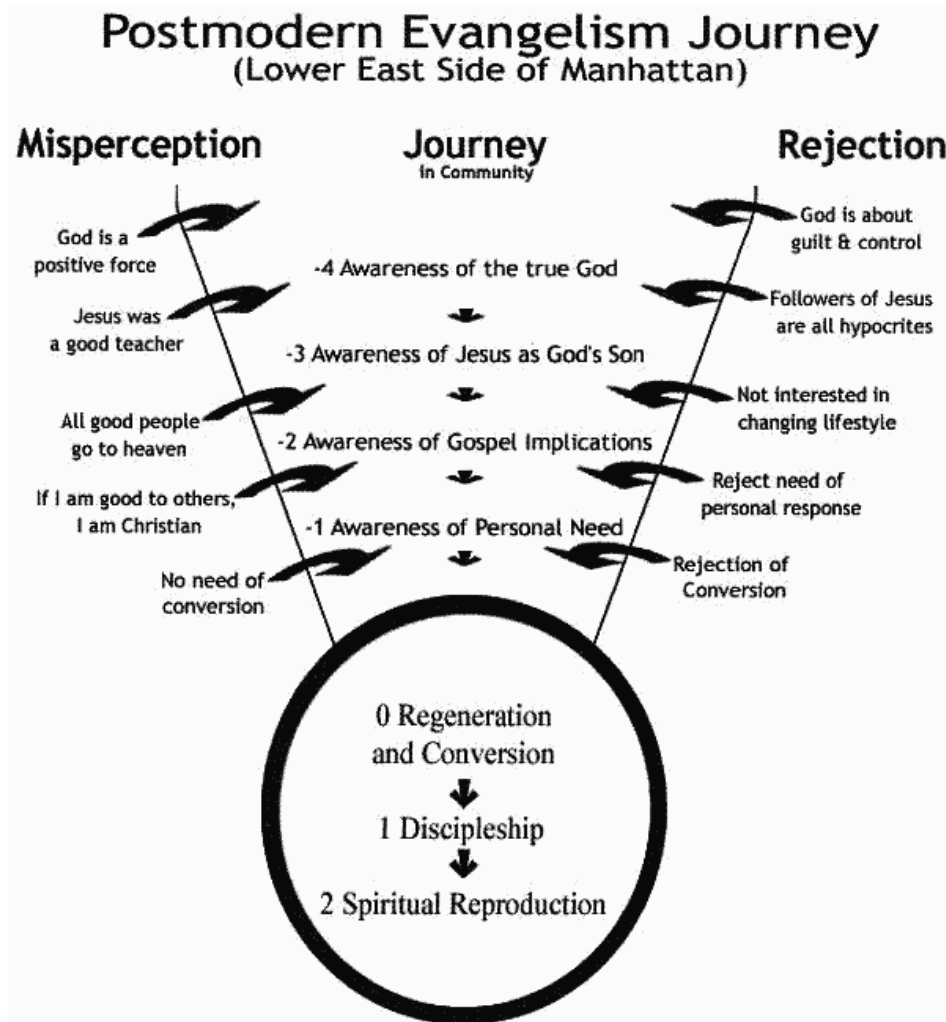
Postmodern Evangelism Journey
(Lower East Side of Manhattan)

Misperception

Journey
in Community

Rejection

God is a positive force

Jesus was a good teacher

All good people go to heaven

If I am good to others, I am Christian

No need of conversion

-4 Awareness of the true God

-3 Awareness of Jesus as God's Son

-2 Awareness of Gospel Implications

-1 Awareness of Personal Need

God is about guilt & control

Followers of Jesus are all hypocrites

Not interested in changing lifestyle

Reject need of personal response

Rejection of Conversion

0 Regeneration and Conversion

1 Discipleship

2 Spiritual Reproduction